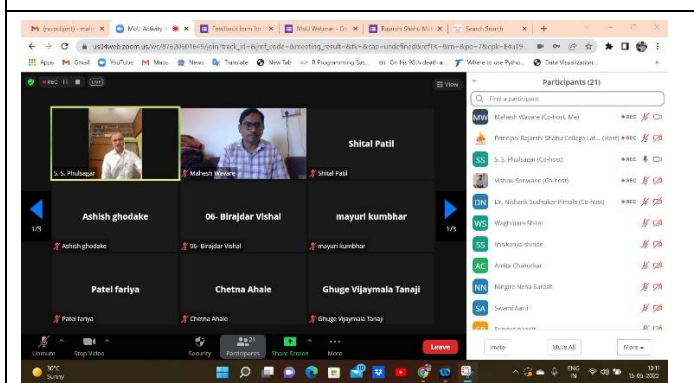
(no subject) - mail × | MoU Activity × | Feedback form fo × | Mail Webinar - Go × | Rajarshi Shahu Mah × | Search Search × | +

us04web.zoom.us/wc/87620601643/join?track_id=&jmf_code=&meeting_result=&tk=&cap=undefined&refTK=&pwd=&po=2&epk=&...

Apps | Gmail | YouTube | Maps | News | Translate | New Tab | Programming Se... | On his 30th death a... | Where to use Pytho... | Data Visualization...

REC | LIVE | View

S. S. Phulsagar

Mahesh Waware

Shital Patil

Shital Patil

1/3

Ashish ghodake

Ashish ghodake

06- Birajdar Vishal

06- Birajdar Vishal

mayuri kumbhar

mayuri kumbhar

1/3

Patel fariya

Patel fariya

Chetna Ahale

Chetna Ahale

Ghuge Vijaymala Tanaji

Ghuge Vijaymala Tanaji

Unmute | Stop Video | Security | Participants 21 | Share Screen | More | Leave

Participants (21)

Find a participant

MW Mahesh Waware (Co-host, Me) REC

Principal Rajarshi Shahu College Lat... (Host) REC

SS S. S. Phulsagar (Co-host) REC

Vishnu Sonwane (Co-host) REC

DN Dr. Nishant Sudhakar Pimple (Co-host) REC

WS Waghmare Shital

SS shivkanya shinde

AC Anita Chakurkar

NN Ningre Neha Suresh

SA Swami Aarti

Invite | Mute All | More

30°C Sunny

ENG IN | 10:11 | 15-05-2022